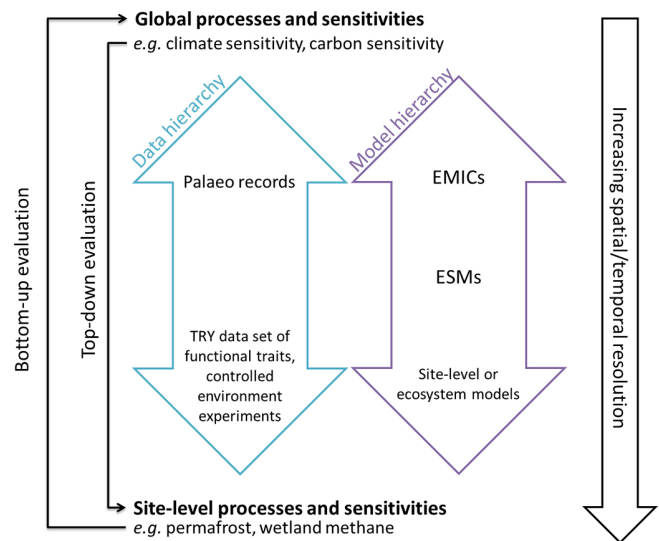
Global processes and sensitivities

e.g. climate sensitivity, carbon sensitivity

Bottom-up evaluation

Top-down evaluation

Data hierarchy

Palaeo records

TRY data set of functional traits, controlled environment experiments

Model hierarchy

EMICs

ESMs

Site-level or ecosystem models

Increasing spatial/temporal resolution

Site-level processes and sensitivities

e.g. permafrost, wetland methane